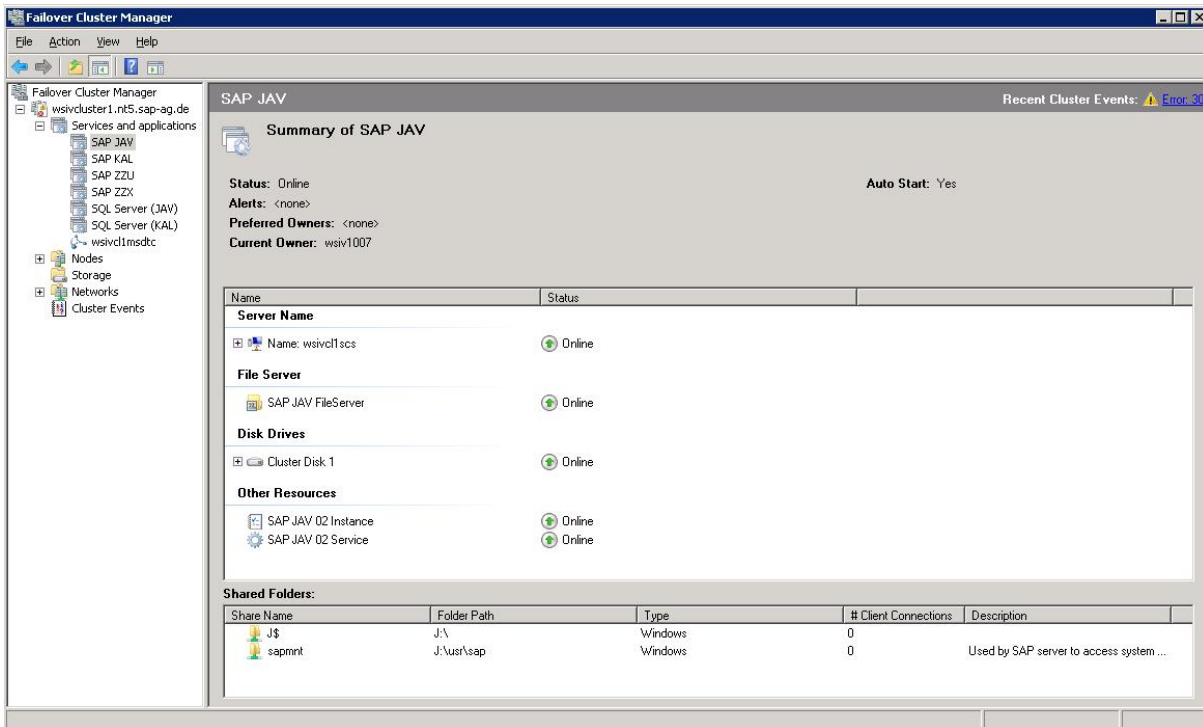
Failover Cluster Manager

File Action View Help

Failover Cluster Manager
wsivcluster1.nt5.sap-ag.de
Services and applications
SAP JAV
SAP KAL
SAP ZZU
SAP ZZX
SQL Server (JAV)
SQL Server (KAL)
wsivcl1msdtc
Nodes
Storage
Networks
Cluster Events

SAP JAV

Recent Cluster Events: Error: 30

Summary of SAP JAV

Status: Online
Alerts: <none>
Preferred Owners: <none>
Current Owner: wsiv1007

Auto Start: Yes

| Name | Status |
|---|---|
| **Server Name** | |
| Name: wsivcl1scs | Online |
| **File Server** | |
| SAP JAV FileServer | Online |
| **Disk Drives** | |
| Cluster Disk 1 | Online |
| **Other Resources** | |
| SAP JAV 02 Instance | Online |
| SAP JAV 02 Service | Online |

Shared Folders:

| Share Name | Folder Path | Type | # Client Connections | Description |
|---|---|---|---|---|
| J$ | J:\ | Windows | 0 | |
| sapmnt | J:\usr\sap | Windows | 0 | Used by SAP server to access system ... |